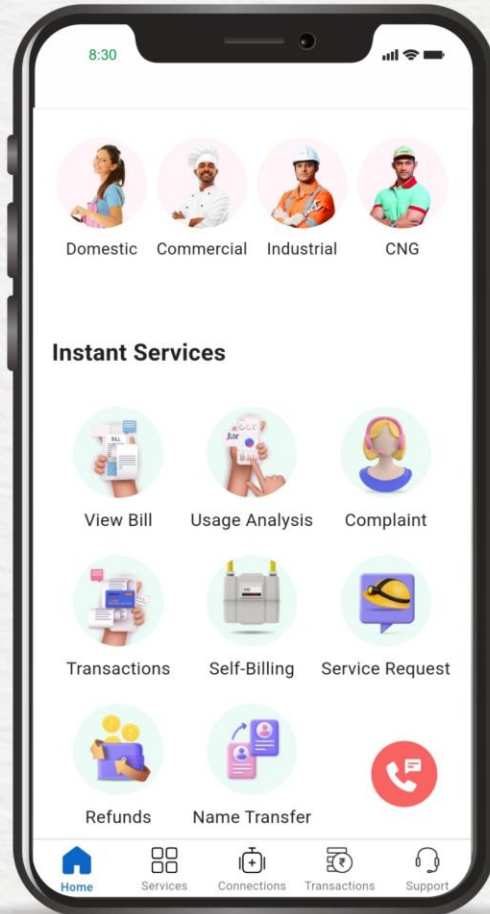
8:30

Domestic
Commercial
Industrial
CNG

Instant Services

BILL
View Bill
Usage Analysis
Complaint
Transactions
Self-Billing
Service Request
Refunds
Name Transfer

Home
Services
Connections
Transactions
Support